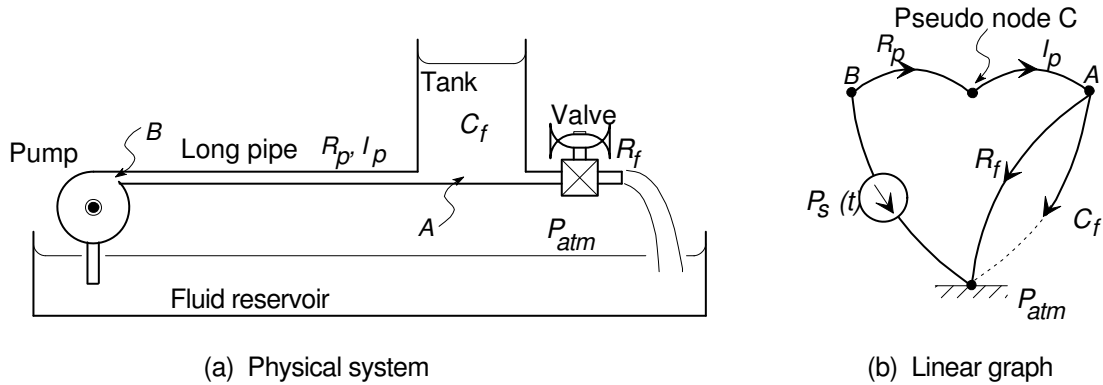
Tank

Valve

Pump

$B$

Long pipe

$R_p, I_p$

$C_f$

$R_f$

$A$

$P_{atm}$

Fluid reservoir

(a) Physical system

Pseudo node C

$R_p$

$I_p$

$B$

$A$

$R_f$

$P_s(t)$

$C_f$

$P_{atm}$

(b) Linear graph